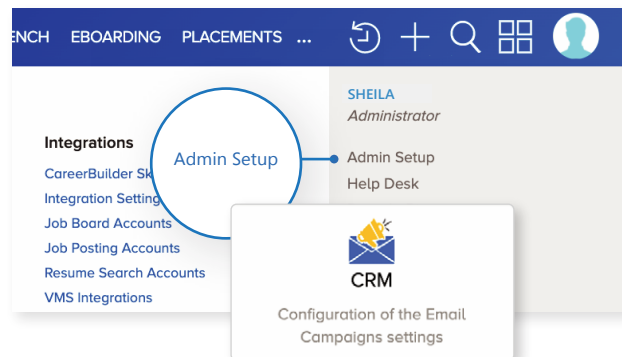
ENCH EBOARDING PLACEMENTS ...

SHEILA
Administrator

Integrations
CareerBuilder Sk
Integration Setting
Job Board Accounts
Job Posting Accounts
Resume Search Accounts
VMS Integrations

Admin Setup

Admin Setup
Help Desk

CRM
Configuration of the Email Campaigns settings